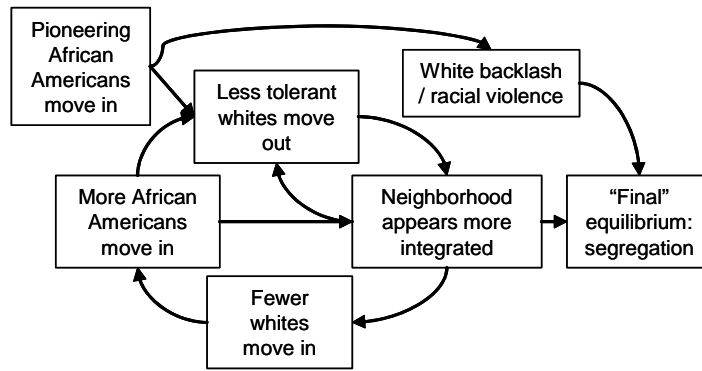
Pioneering African Americans move in

White backlash / racial violence

Less tolerant whites move out

More African Americans move in

Neighborhood appears more integrated

“Final” equilibrium: segregation

Fewer whites move in